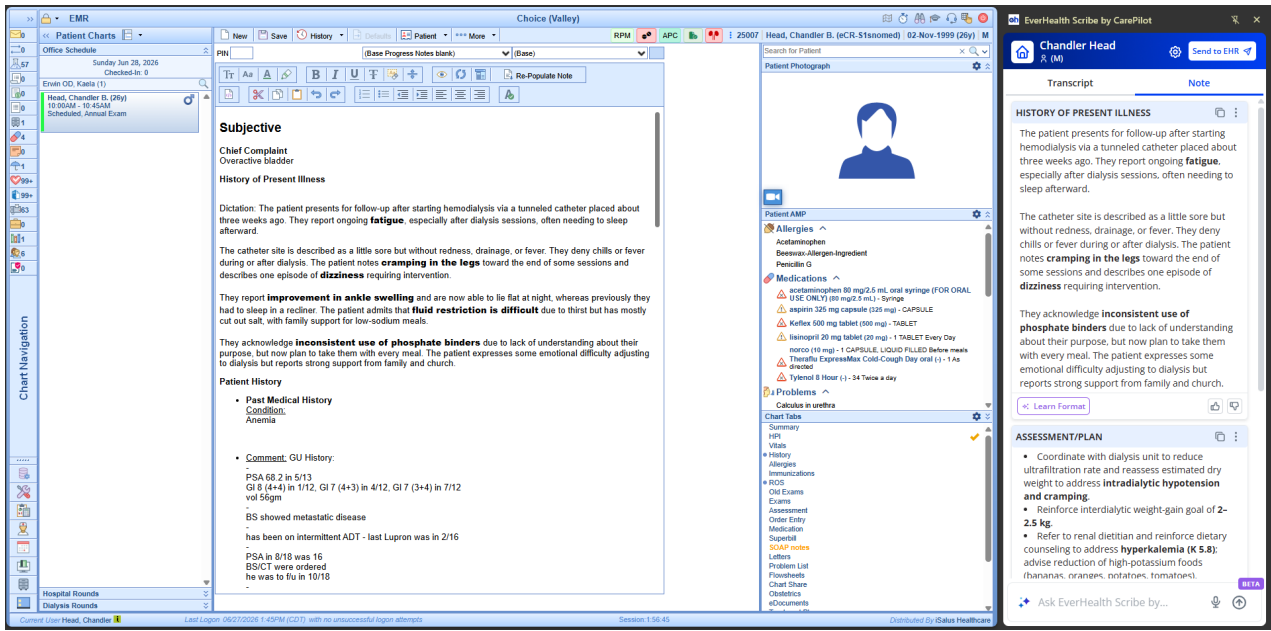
EMR
Choice (Valley)
New Save History Defaults Patient More RPM APC 25007 Head, Chandler B. (eCR-S1snomed) 02-Nov-1999 (26y) M
Patient Charts
Office Schedule
Sunday Jun 28, 2026
Checked-In: 0
Erwin OD, Kaela (1)
Head, Chandler B. (26y)
10:00AM - 10:45AM
Scheduled, Annual Exam
57
1
4
0
1
99+
99+
63
0
1
6
0
Chart Navigation
Hospital Rounds
Dialysis Rounds
PIN (Base Progress Notes blank) (Base)
Re-Populate Note

Subjective

Chief Complaint
Overactive bladder

History of Present Illness

Dictation: The patient presents for follow-up after starting hemodialysis via a tunneled catheter placed about three weeks ago. They report ongoing fatigue, especially after dialysis sessions, often needing to sleep afterward.

The catheter site is described as a little sore but without redness, drainage, or fever. They deny chills or fever during or after dialysis. The patient notes cramping in the legs toward the end of some sessions and describes one episode of dizziness requiring intervention.

They report improvement in ankle swelling and are now able to lie flat at night, whereas previously they had to sleep in a recliner. The patient admits that fluid restriction is difficult due to thirst but has mostly cut out salt, with family support for low-sodium meals.

They acknowledge inconsistent use of phosphate binders due to lack of understanding about their purpose, but now plan to take them with every meal. The patient expresses some emotional difficulty adjusting to dialysis but reports strong support from family and church.

Patient History

- Past Medical History
Condition:
Anemia

- Comment: GU History:
-
PSA 68.2 in 5/13
GI 8 (4+4) in 1/12, GI 7 (4+3) in 4/12, GI 7 (3+4) in 7/12
vol 56gm
-
BS showed metastatic disease
-
has been on intermittent ADT - last Lupron was in 2/16
-
PSA in 8/18 was 16
BS/CT were ordered
he was to f/u in 10/18

Search for Patient
Patient Photograph
Patient AMP
Allergies
Acetaminophen
Beeswax-Allergen-Ingredient
Penicilin G
Medications
acetaminophen 80 mg/2.5 mL oral syringe (FOR ORAL USE ONLY) (80 mg/2.5 mL) - Syringe
aspirin 325 mg capsule (325 mg) - CAPSULE
Keflex 500 mg tablet (500 mg) - TABLET
lisinopril 20 mg tablet (20 mg) - 1 TABLET Every Day
morco (10 mg) - 1 CAPSULE, LIQUID FILLED Before meals
Theraflu ExpressMax Cold-Cough Day oral (-) - 1 As directed
Tylenol 8 Hour (-) - 34 Twice a day
Problems
Calculus in urethra
Chart Tabs
Summary
HPI
Vitals
History
Allergies
Immunizations
ROS
Old Exams
Exams
Assessment
Order Entry
Medication
Superbill
SOAP notes
Letters
Problem List
Flowsheets
Chart Share
Obstetrics
eDocuments

Current User Head, Chandler Last Logon 06/27/2026 1:45PM (CDT) with no unsuccessful logon attempts Session 1:56:45 Distributed By iSalus Healthcare

EverHealth Scribe by CarePilot
Chandler Head
(M)
Send to EHR
Transcript Note
HISTORY OF PRESENT ILLNESS
The patient presents for follow-up after starting hemodialysis via a tunneled catheter placed about three weeks ago. They report ongoing fatigue, especially after dialysis sessions, often needing to sleep afterward.

The catheter site is described as a little sore but without redness, drainage, or fever. They deny chills or fever during or after dialysis. The patient notes cramping in the legs toward the end of some sessions and describes one episode of dizziness requiring intervention.

They acknowledge inconsistent use of phosphate binders due to lack of understanding about their purpose, but now plan to take them with every meal. The patient expresses some emotional difficulty adjusting to dialysis but reports strong support from family and church.
Learn Format
ASSESSMENT/PLAN
• Coordinate with dialysis unit to reduce ultrafiltration rate and reassess estimated dry weight to address intradialytic hypotension and cramping.
• Reinforce interdialytic weight-gain goal of 2–2.5 kg.
• Refer to renal dietitian and reinforce dietary counseling to address hyperkalemia (K 5.8); advise reduction of high-potassium foods (bananas, oranges, potatoes, tomatoes).
BETA
Ask EverHealth Scribe by...